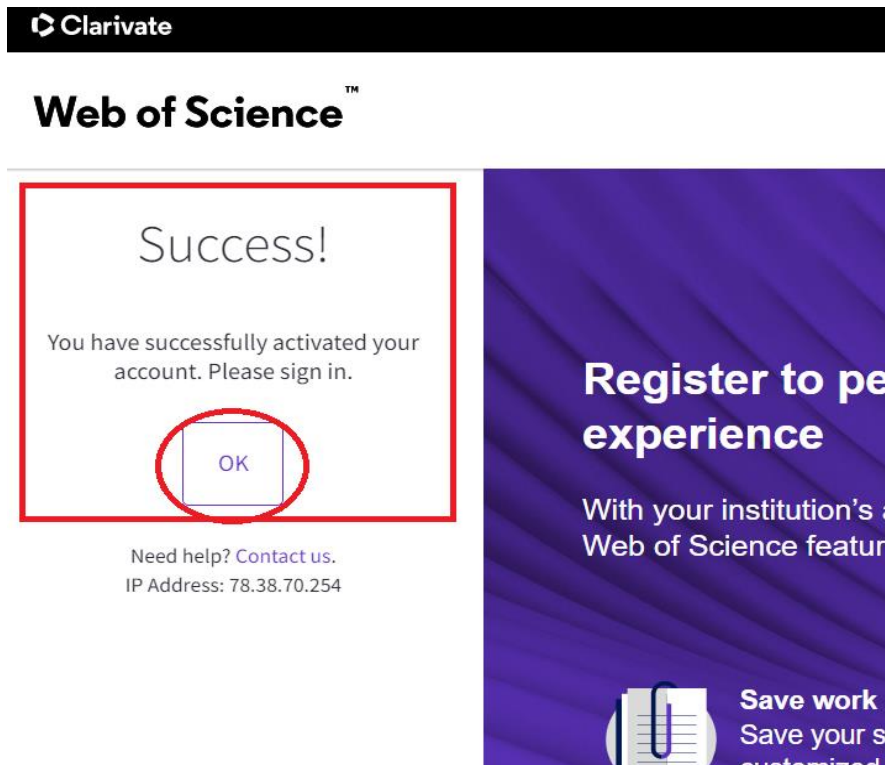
Clarivate

Web of Science™

Success!

You have successfully activated your account. Please sign in.

OK

Need help? Contact us.
IP Address: 78.38.70.254

Register to pe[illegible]
experience

With your institution's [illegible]
Web of Science featu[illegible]

Save work
Save your s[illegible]
customized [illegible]